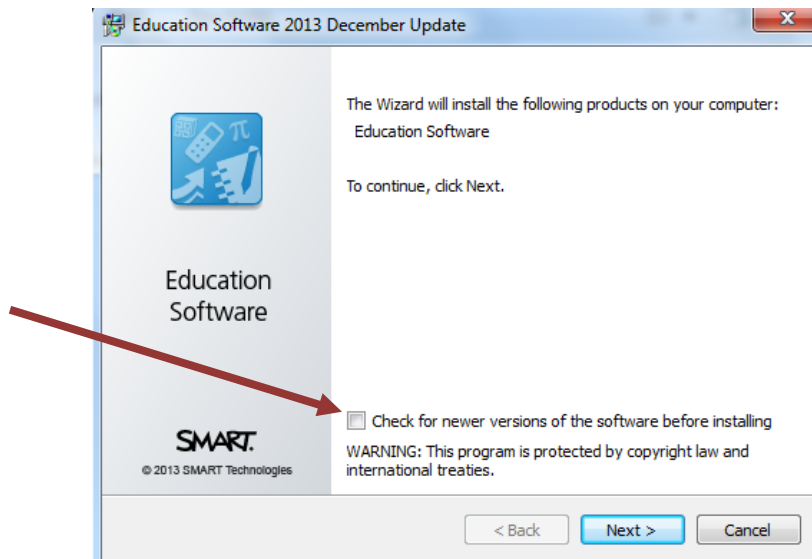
Education Software 2013 December Update

Education Software

SMART.
© 2013 SMART Technologies

The Wizard will install the following products on your computer:
Education Software

To continue, click Next.

Check for newer versions of the software before installing

WARNING: This program is protected by copyright law and international treaties.

< Back
Next >
Cancel